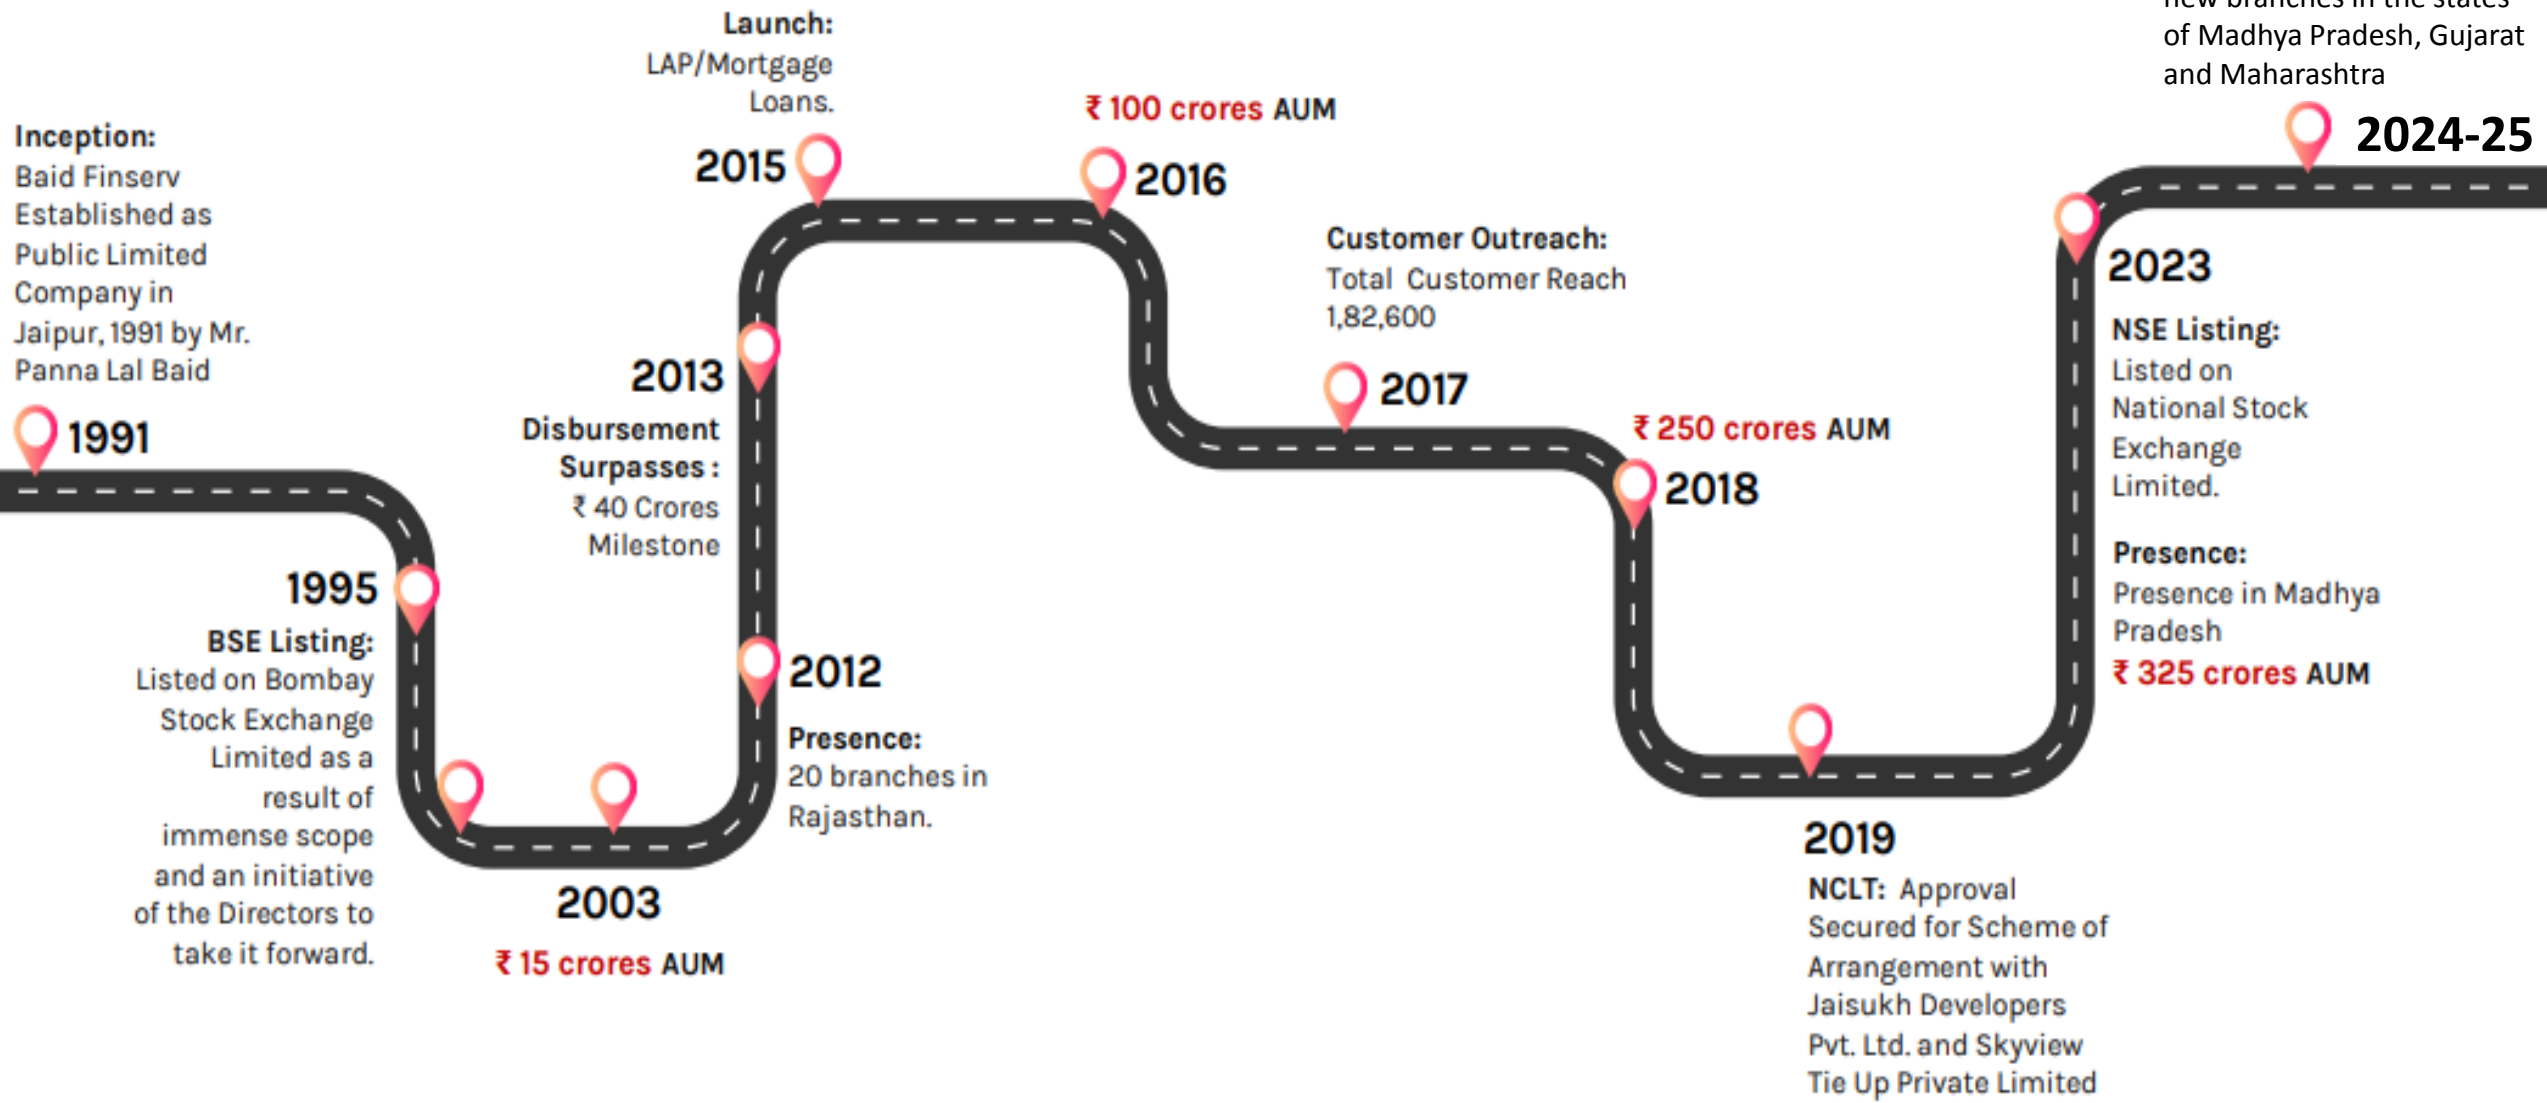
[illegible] new branches in the states of Madhya Pradesh, Gujarat and Maharashtra

2024-25

Launch:
LAP/Mortgage Loans.

2015

₹ 100 crores AUM

2016

Inception:
Baid Finserv Established as Public Limited Company in Jaipur, 1991 by Mr. Panna Lal Baid

1991

2013

Disbursement Surpasses : ₹ 40 Crores Milestone

Customer Outreach:
Total Customer Reach 1,82,600

2017

₹ 250 crores AUM

2018

2023

NSE Listing:
Listed on National Stock Exchange Limited.

Presence:
Presence in Madhya Pradesh
₹ 325 crores AUM

1995

BSE Listing:
Listed on Bombay Stock Exchange Limited as a result of immense scope and an initiative of the Directors to take it forward.

2012

Presence:
20 branches in Rajasthan.

2003

₹ 15 crores AUM

2019

NCLT: Approval Secured for Scheme of Arrangement with Jaisukh Developers Pvt. Ltd. and Skyview Tie Up Private Limited